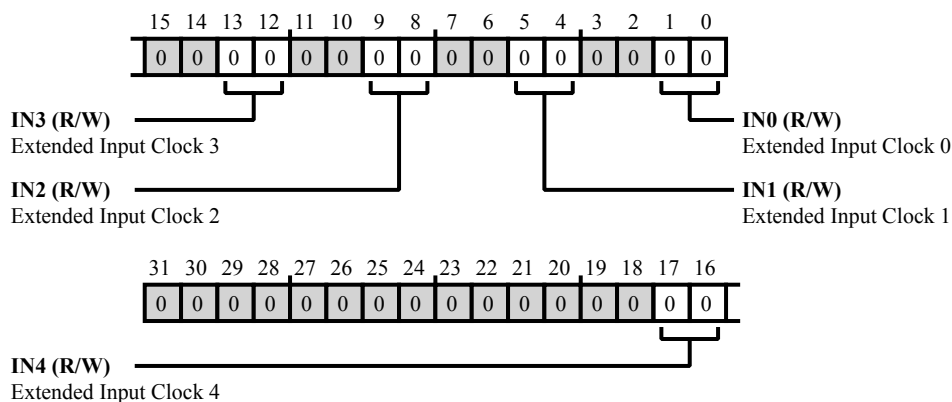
15 14 13 12 11 10 9 8 7 6 5 4 3 2 1 0

| 0 | 0 | 0 | 0 | 0 | 0 | 0 | 0 | 0 | 0 | 0 | 0 | 0 | 0 | 0 | 0 |
|---|---|---|---|---|---|---|---|---|---|---|---|---|---|---|---|

**IN3 (R/W)**
Extended Input Clock 3

**IN0 (R/W)**
Extended Input Clock 0

**IN2 (R/W)**
Extended Input Clock 2

**IN1 (R/W)**
Extended Input Clock 1

31 30 29 28 27 26 25 24 23 22 21 20 19 18 17 16

| 0 | 0 | 0 | 0 | 0 | 0 | 0 | 0 | 0 | 0 | 0 | 0 | 0 | 0 | 0 | 0 |
|---|---|---|---|---|---|---|---|---|---|---|---|---|---|---|---|

**IN4 (R/W)**
Extended Input Clock 4